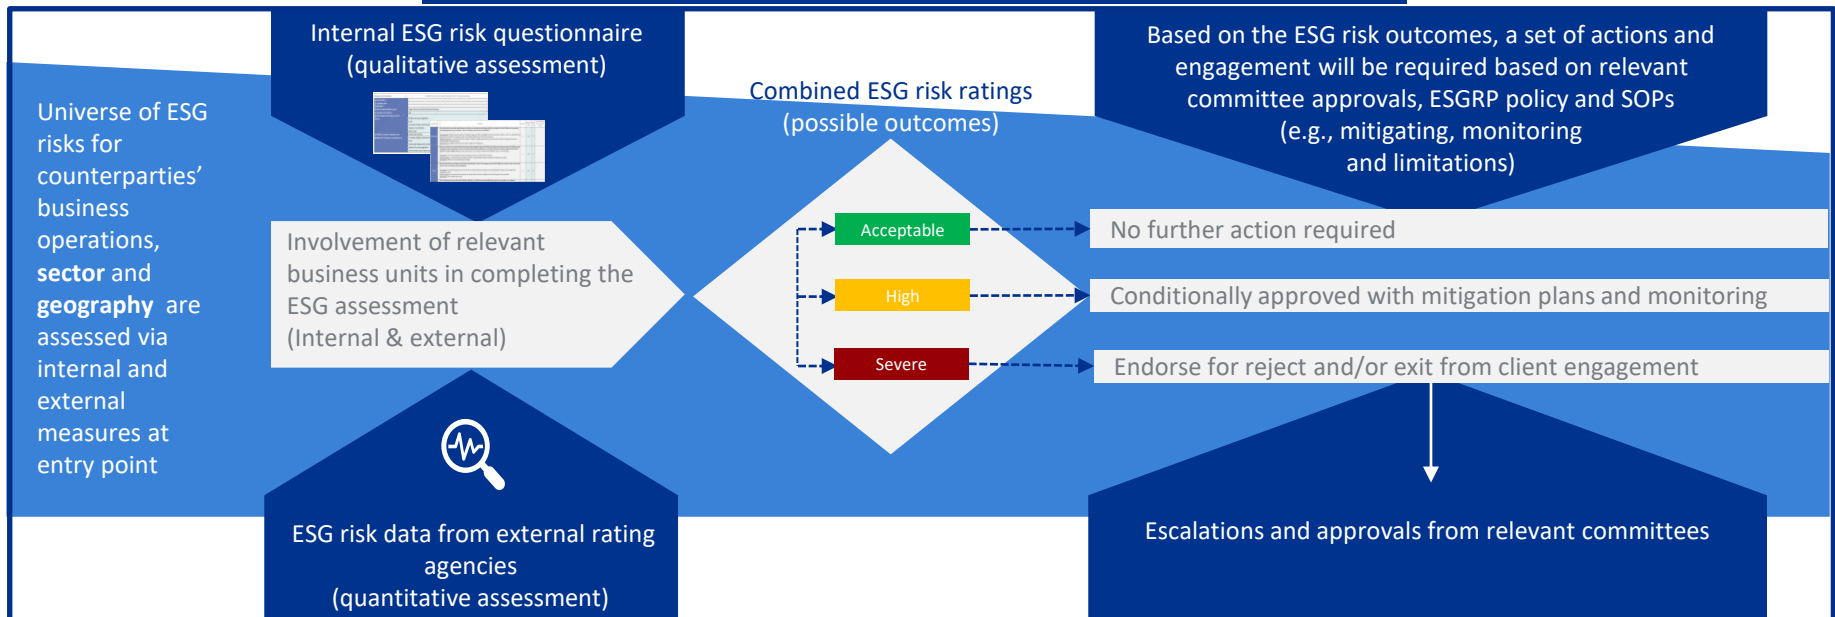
Universe of ESG risks for counterparties' business operations, **sector** and **geography** are assessed via internal and external measures at entry point

Internal ESG risk questionnaire
(qualitative assessment)

Involvement of relevant business units in completing the ESG assessment
(Internal & external)

ESG risk data from external rating agencies
(quantitative assessment)

Combined ESG risk ratings
(possible outcomes)

Acceptable

High

Severe

Based on the ESG risk outcomes, a set of actions and engagement will be required based on relevant committee approvals, ESGRP policy and SOPs
(e.g., mitigating, monitoring and limitations)

No further action required

Conditionally approved with mitigation plans and monitoring

Endorse for reject and/or exit from client engagement

Escalations and approvals from relevant committees